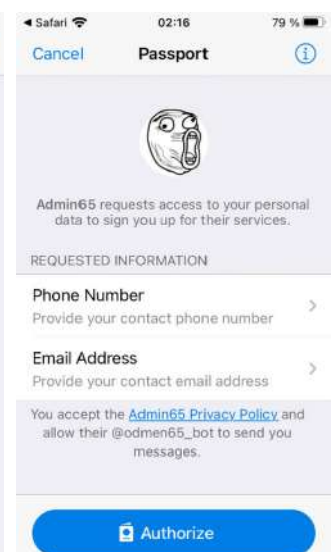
◂ Safari 02:16 79 %

Cancel Passport ⓘ

Admin65 requests access to your personal data to sign you up for their services.

REQUESTED INFORMATION

Phone Number
Provide your contact phone number

Email Address
Provide your contact email address

You accept the Admin65 Privacy Policy and allow their @odmen65_bot to send you messages.

Authorize